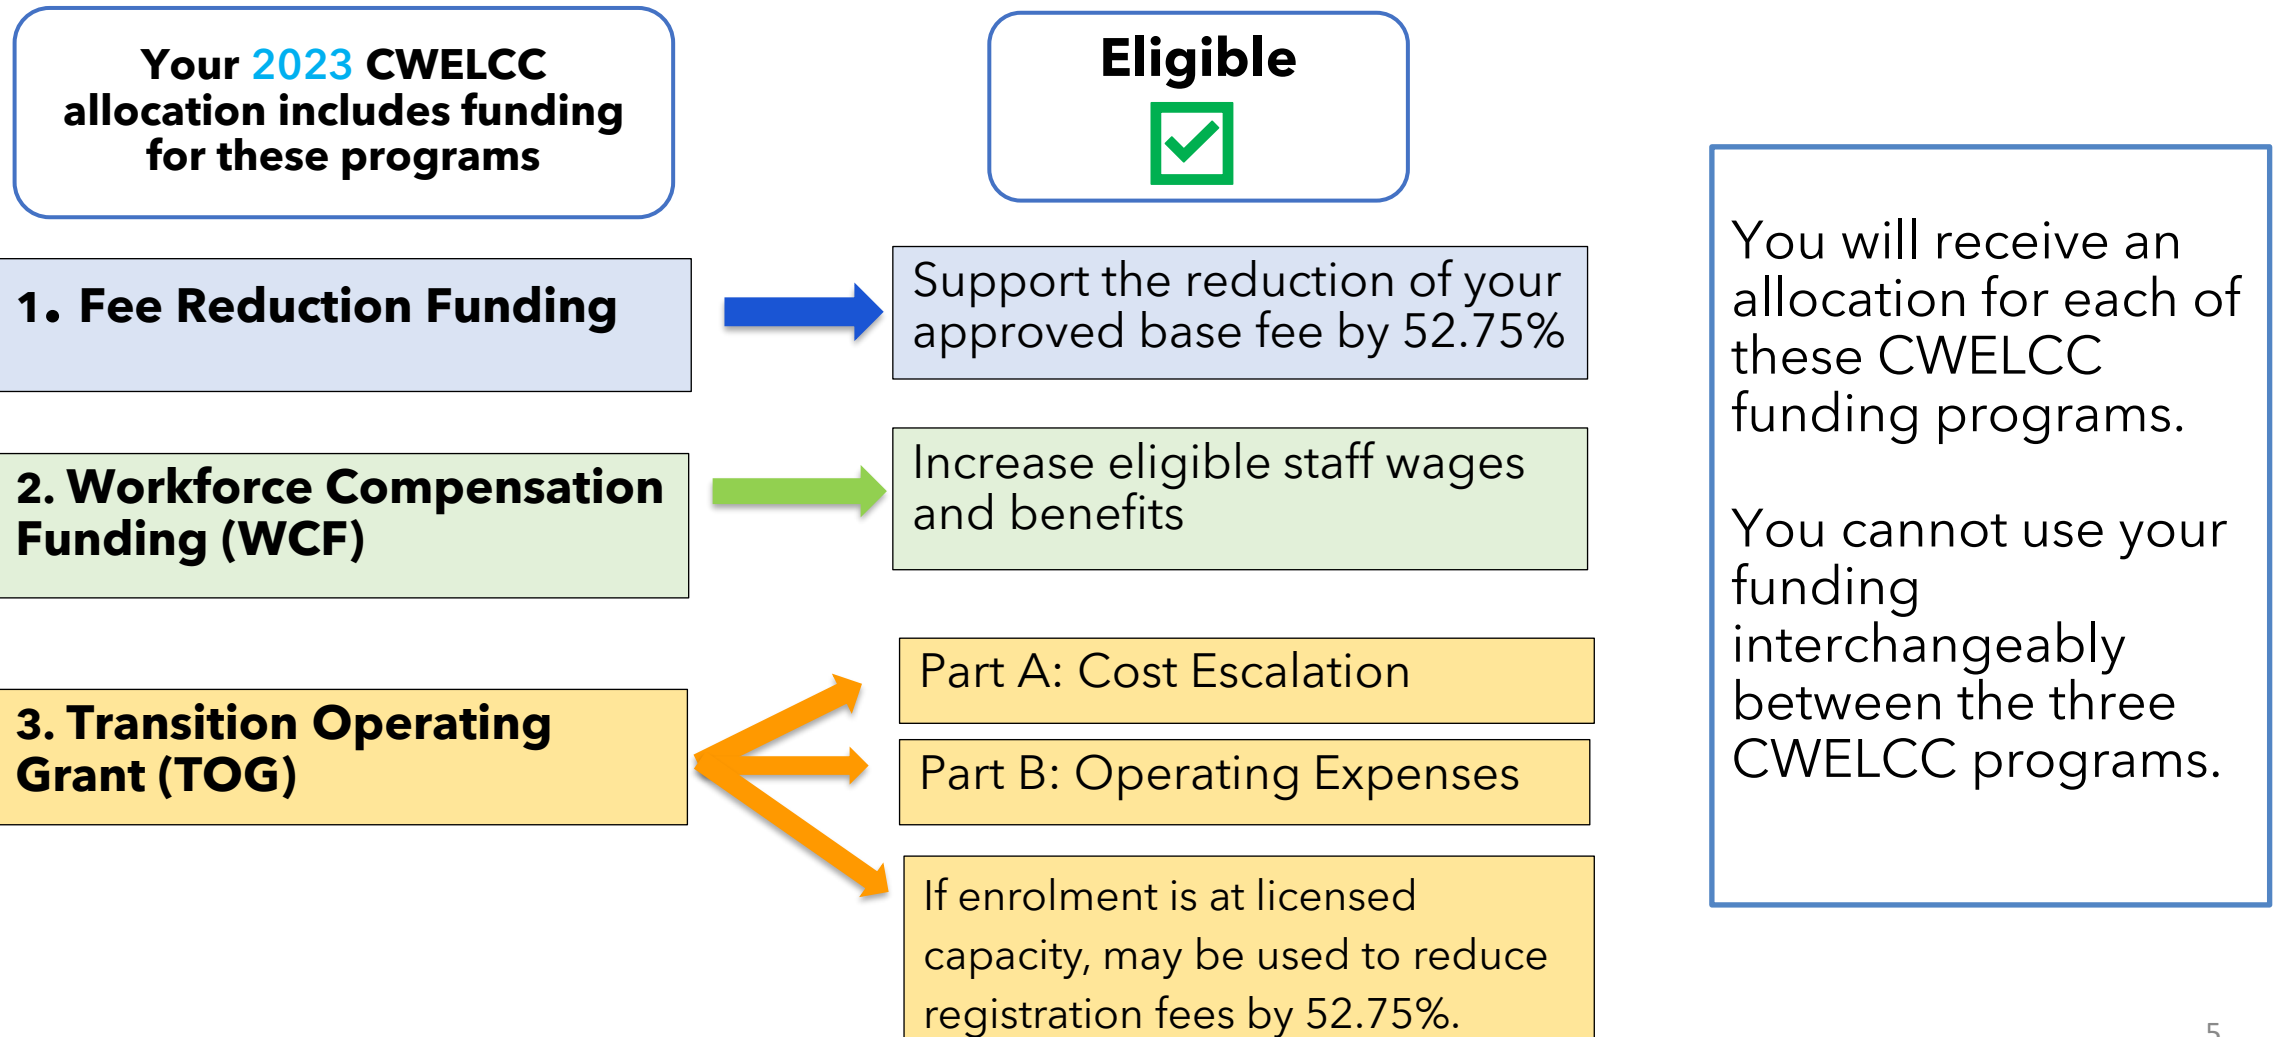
Your 2023 CWELCC allocation includes funding for these programs

Eligible

1. Fee Reduction Funding

Support the reduction of your approved base fee by 52.75%

2. Workforce Compensation Funding (WCF)

Increase eligible staff wages and benefits

3. Transition Operating Grant (TOG)

Part A: Cost Escalation

Part B: Operating Expenses

If enrolment is at licensed capacity, may be used to reduce registration fees by 52.75%.

You will receive an allocation for each of these CWELCC funding programs.

You cannot use your funding interchangeably between the three CWELCC programs.

5